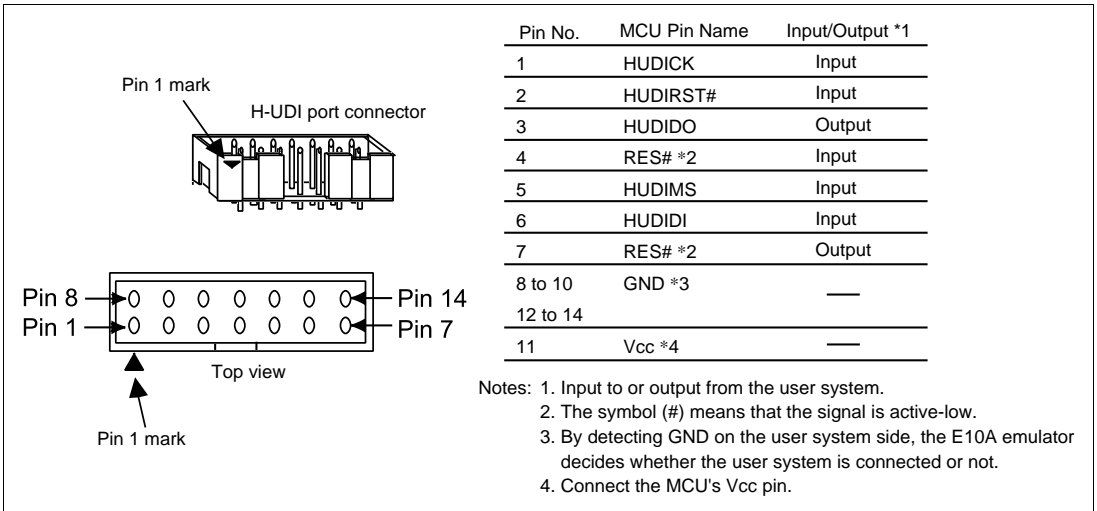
Pin 1 mark

H-UDI port connector

Pin 8

Pin 14

Pin 1

Pin 7

Top view

Pin 1 mark

| Pin No. | MCU Pin Name | Input/Output *1 |
|---|---|---|
| 1 | HUDICK | Input |
| 2 | HUDIRST# | Input |
| 3 | HUDIDO | Output |
| 4 | RES# *2 | Input |
| 5 | HUDIMS | Input |
| 6 | HUDIDI | Input |
| 7 | RES# *2 | Output |
| 8 to 10<br>12 to 14 | GND *3 | — |
| 11 | Vcc *4 | — |

Notes: 1. Input to or output from the user system.
2. The symbol (#) means that the signal is active-low.
3. By detecting GND on the user system side, the E10A emulator decides whether the user system is connected or not.
4. Connect the MCU's Vcc pin.